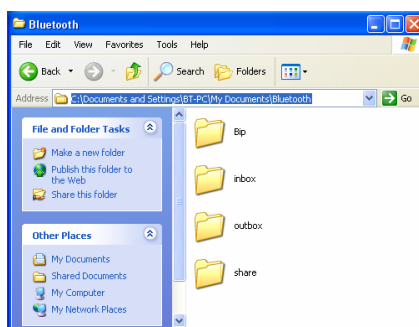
Bluetooth

File Edit View Favorites Tools Help

Back Search Folders

Address C:\Documents and Settings\BT-PC\My Documents\Bluetooth Go

File and Folder Tasks

Make a new folder

Publish this folder to the Web

Share this folder

Other Places

My Documents

Shared Documents

My Computer

My Network Places

Bip

inbox

outbox

share